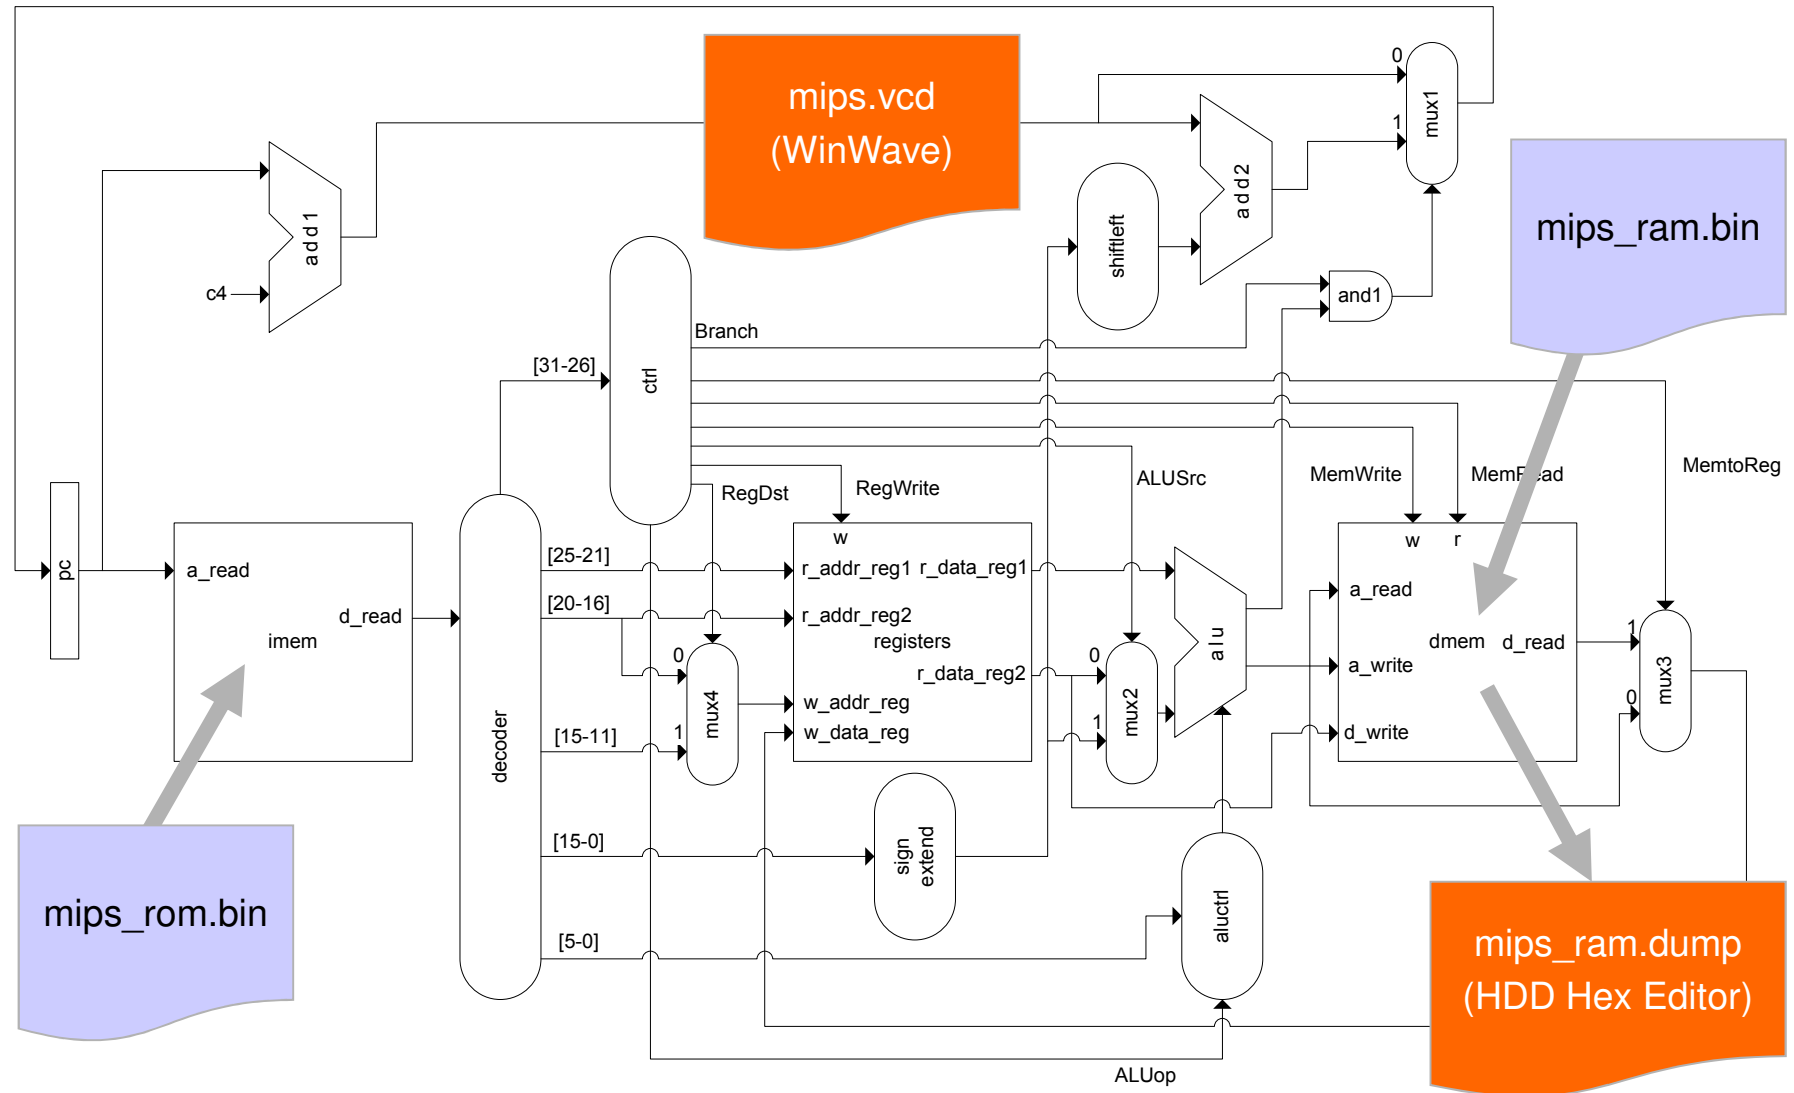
mips.vcd
(WinWave)

0
1
mux1

add1
c4

add2

shiftleft

and1

mips_ram.bin

Branch
[31-26]
ctrl

ALUSrc
MemWrite
MemRead
MemtoReg

RegDst
RegWrite

pc
a_read
imem
d_read

decoder
[25-21]
[20-16]
[15-11]
[15-0]
[5-0]

w
r_addr_reg1 r_data_reg1
r_addr_reg2
registers
r_data_reg2
w_addr_reg
w_data_reg

0
1
mux4

0
1
mux2

alu

w
r
a_read
dmem
d_read
a_write
d_write

1
0
mux3

sign extend

aluctrl

ALUop

mips_rom.bin

mips_ram.dump
(HDD Hex Editor)